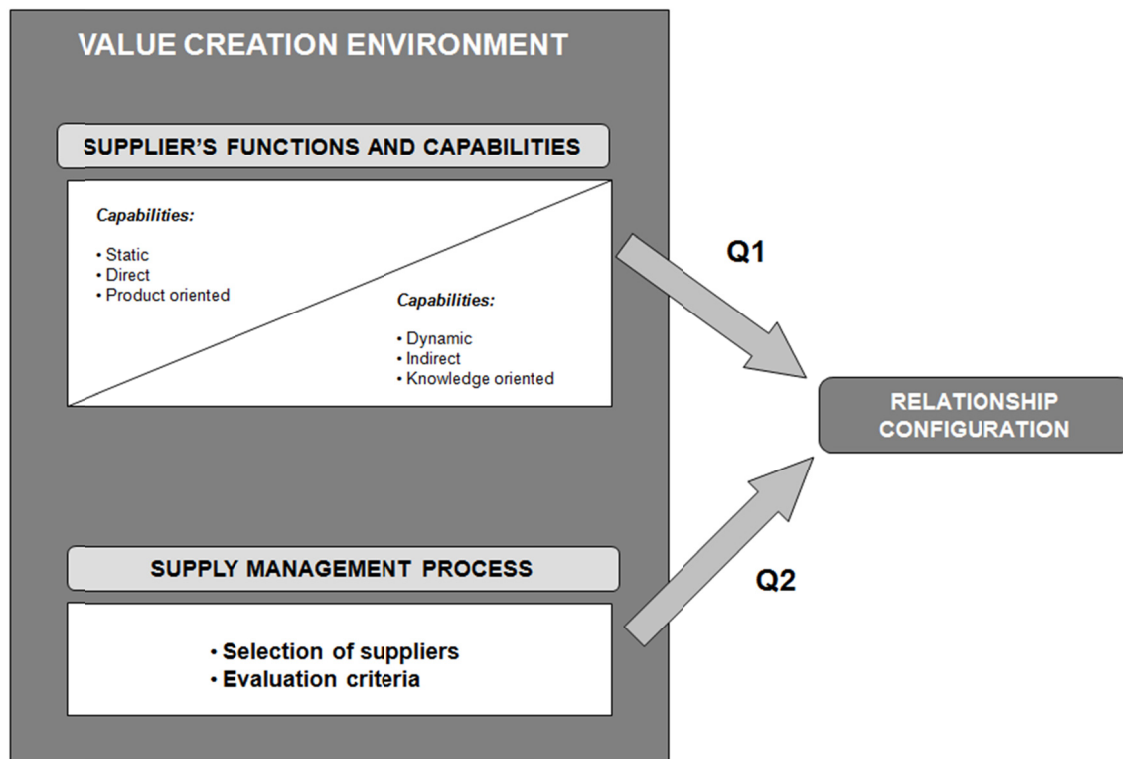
VALUE CREATION ENVIRONMENT

SUPPLIER'S FUNCTIONS AND CAPABILITIES

Capabilities:

• Static
• Direct
• Product oriented

Capabilities:

• Dynamic
• Indirect
• Knowledge oriented

Q1

RELATIONSHIP CONFIGURATION

SUPPLY MANAGEMENT PROCESS

Q2

• Selection of suppliers
• Evaluation criteria